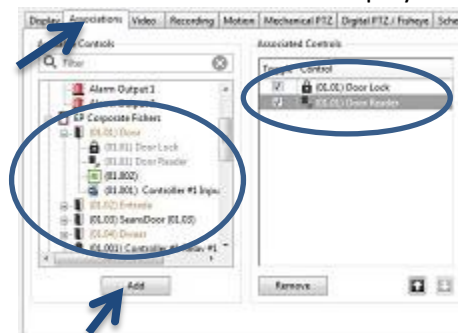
Display | Associations | Video | Recording | Motion | Mechanical PTZ | Digital PTZ / Fisheye | Sche

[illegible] Controls

Filter

Alarm Output 1
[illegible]
EP Corporate Fishers
(01.01) Door
(01.01) Door Lock
(01.01) Door Reader
(01.802)
(01.001) Controller #1 Inpu
(01.02) Entrada
(01.03) SeansDoor (01.03)
(01.04) Dorasc
(01.001) Controller #1 Relay #1

Add

Associated Controls

Toggle | Control
(01.01) Door Lock
(01.01) Door Reader

Remove